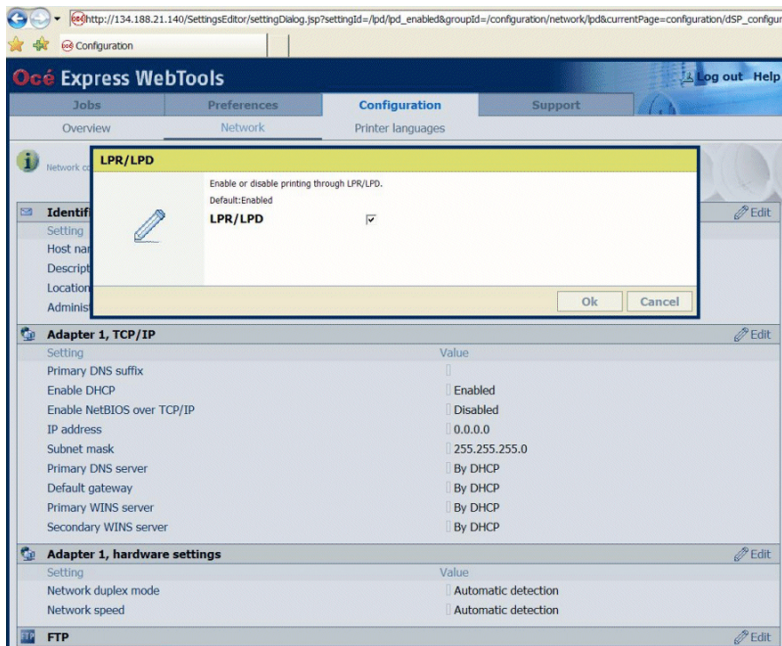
http://134.188.21.140/SettingsEditor/settingDialog.jsp?settingId=/lpd/lpd_enabled&groupId=/configuration/network/lpd&currentPage=configuration/dSP_configur

Configuration

Océ Express WebTools

Log out Help

Jobs | Preferences | Configuration | Support

Overview | Network | Printer languages

Network co

LPR/LPD

Enable or disable printing through LPR/LPD.

Default:Enabled

LPR/LPD ☑

Ok Cancel

Identifi

Edit

Setting

Host nar

Descript

Location

Administ

Adapter 1, TCP/IP

Edit

| Setting | Value |
|---|---|
| Primary DNS suffix | |
| Enable DHCP | Enabled |
| Enable NetBIOS over TCP/IP | Disabled |
| IP address | 0.0.0.0 |
| Subnet mask | 255.255.255.0 |
| Primary DNS server | By DHCP |
| Default gateway | By DHCP |
| Primary WINS server | By DHCP |
| Secondary WINS server | By DHCP |

Adapter 1, hardware settings

Edit

| Setting | Value |
|---|---|
| Network duplex mode | Automatic detection |
| Network speed | Automatic detection |

FTP

Edit